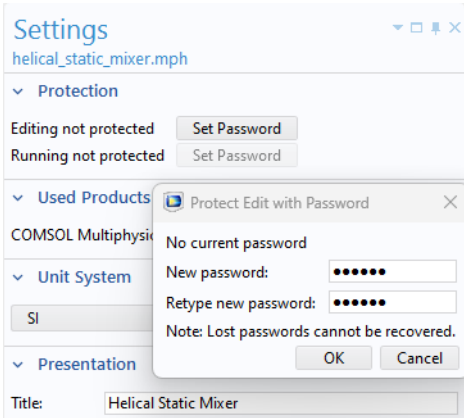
Settings
helical_static_mixer.mph

Protection

Editing not protected Set Password
Running not protected Set Password

Used Products

COMSOL Multiphysi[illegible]

Unit System

SI

Presentation

Title: Helical Static Mixer

Protect Edit with Password

No current password
New password: ●●●●●●
Retype new password: ●●●●●●
Note: Lost passwords cannot be recovered.
OK Cancel